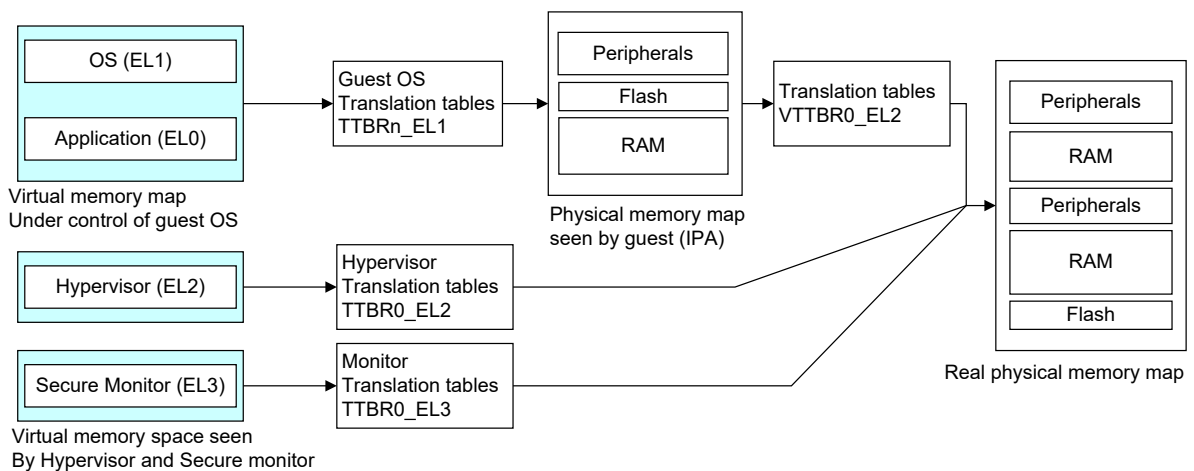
OS (EL1)

Application (EL0)

Virtual memory map
Under control of guest OS

Guest OS
Translation tables
TTBRn_EL1

Peripherals

Flash

RAM

Physical memory map
seen by guest (IPA)

Translation tables
VTTBR0_EL2

Peripherals

RAM

Peripherals

RAM

Flash

Real physical memory map

Hypervisor (EL2)

Hypervisor
Translation tables
TTBR0_EL2

Secure Monitor (EL3)

Monitor
Translation tables
TTBR0_EL3

Virtual memory space seen
By Hypervisor and Secure monitor